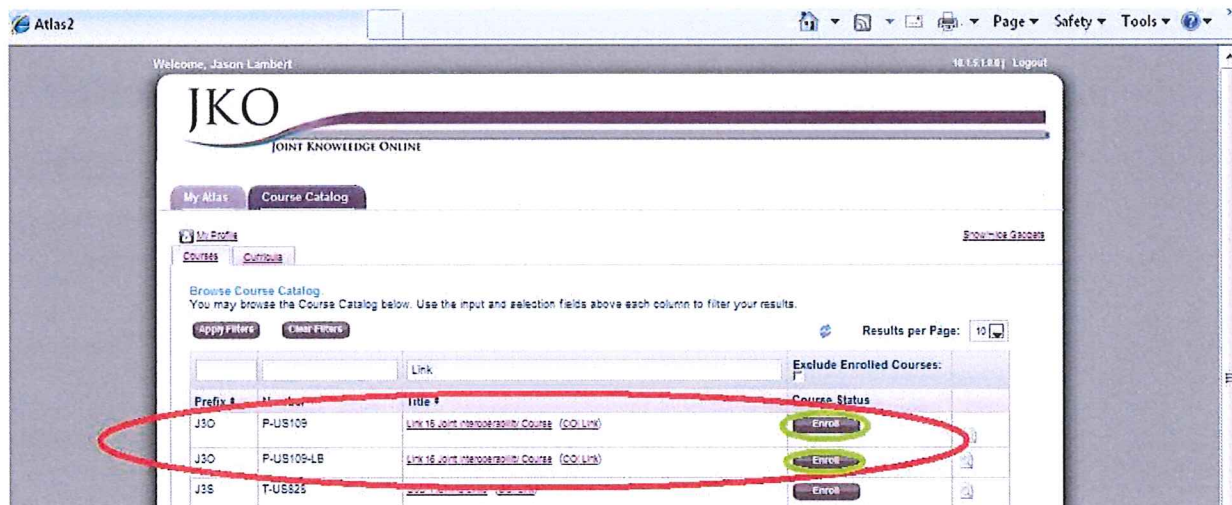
Atlas2

Page ▾ Safety ▾ Tools ▾

Welcome, Jason Lambert

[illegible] | Logout

JKO

JOINT KNOWLEDGE ONLINE

My Atlas Course Catalog

My Profile

Show/Hide Gadgets

Courses Curricula

Browse Course Catalog
You may browse the Course Catalog below. Use the input and selection fields above each column to filter your results.

Apply Filters Clear Filters

Results per Page: 10

| | | Link | Exclude Enrolled Courses: | |
|---|---|---|---|---|
| Prefix ⇕ | Number | Title ⇕ | Course Status | |
| J3O | P-US109 | Link 16 Joint Interoperability Course (COI Link) | Enroll | |
| J3O | P-US109-LB | Link 16 Joint Interoperability Course (COI Link) | Enroll | |
| J3S | T-US825 | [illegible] | Enroll | |